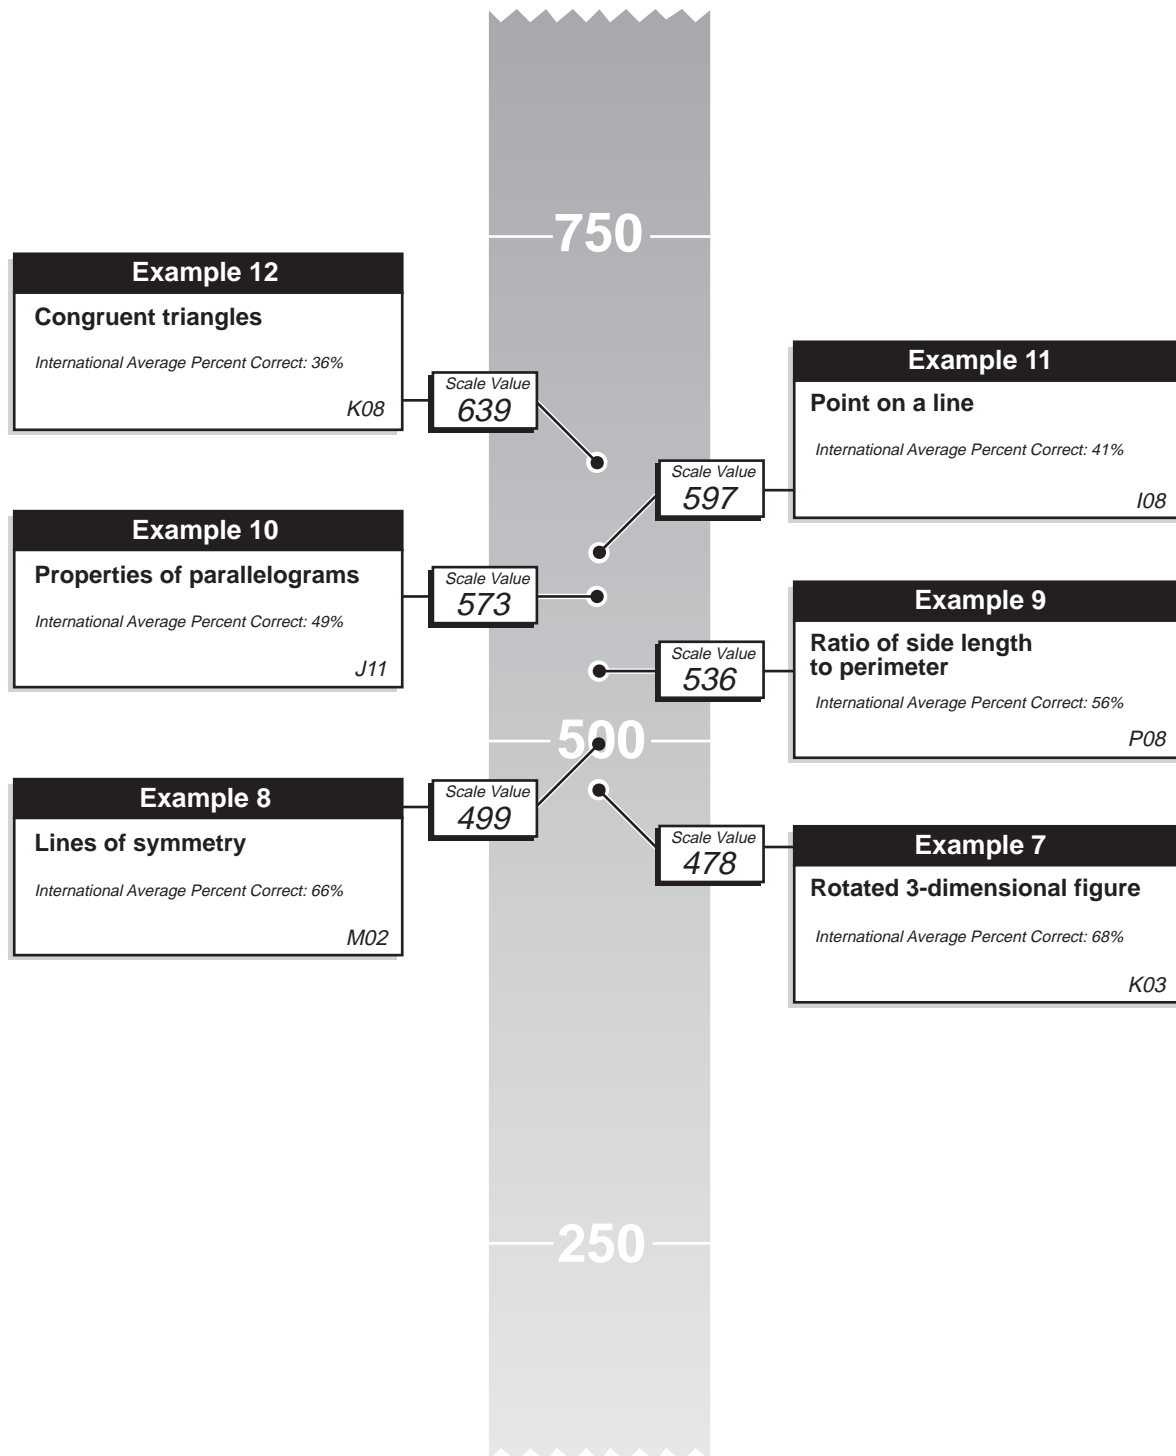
750

Example 12

Congruent triangles

International Average Percent Correct: 36%

K08

Scale Value 639

Example 11

Point on a line

International Average Percent Correct: 41%

I08

Scale Value 597

Example 10

Properties of parallelograms

International Average Percent Correct: 49%

J11

Scale Value 573

Example 9

Ratio of side length to perimeter

International Average Percent Correct: 56%

P08

Scale Value 536

500

Example 8

Lines of symmetry

International Average Percent Correct: 66%

M02

Scale Value 499

Scale Value 478

Example 7

Rotated 3-dimensional figure

International Average Percent Correct: 68%

K03

250